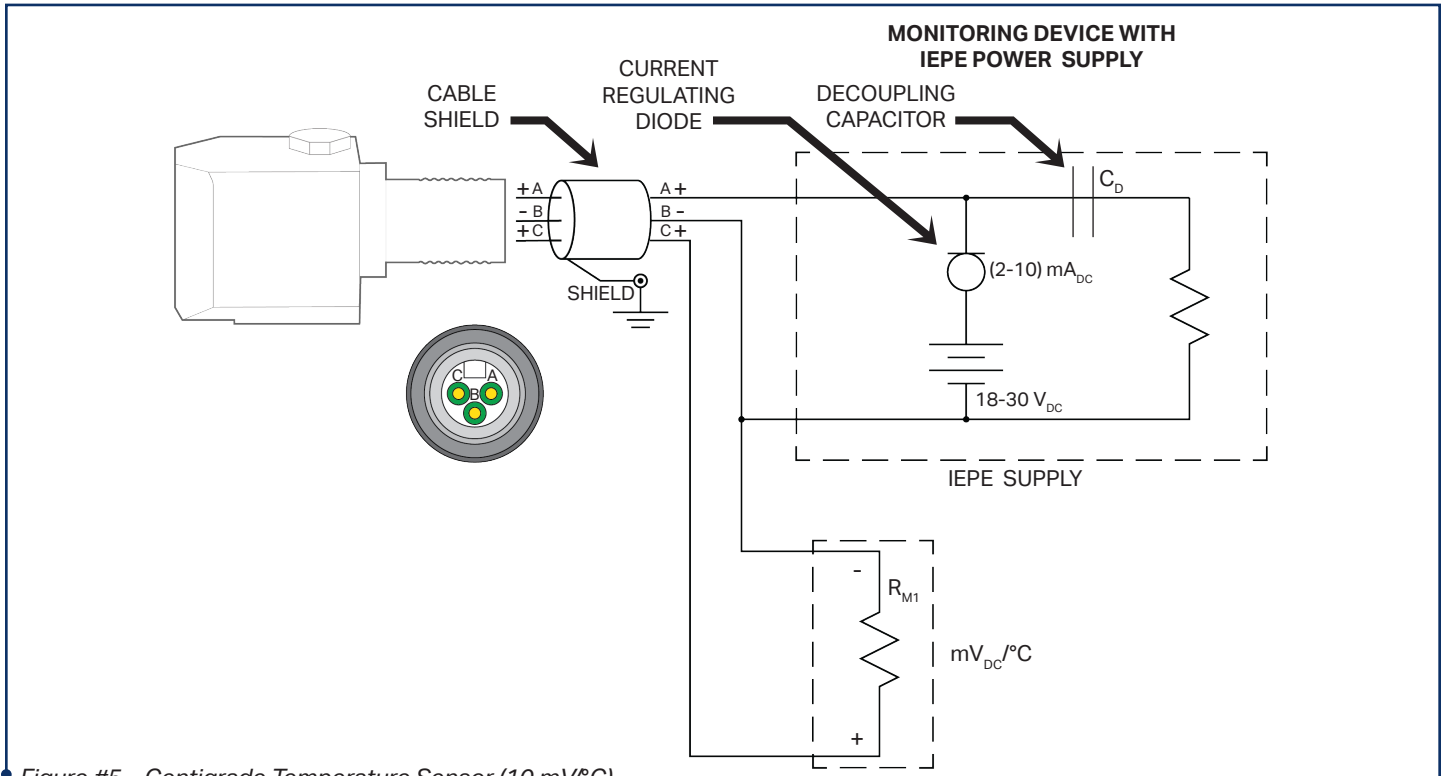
MONITORING DEVICE WITH IEPE POWER SUPPLY

CURRENT REGULATING DIODE

CABLE SHIELD

DECOUPLING CAPACITOR

$C_D$

+A
-B
+C

A+
B-
C+

SHIELD

$(2\text{-}10)\ mA_{DC}$

C A B

$18\text{-}30\ V_{DC}$

IEPE SUPPLY

-

$R_{M1}$

$mV_{DC}/°C$

+

Figure #5 - Centigrade Temperature Sensor (10 mV/°C)